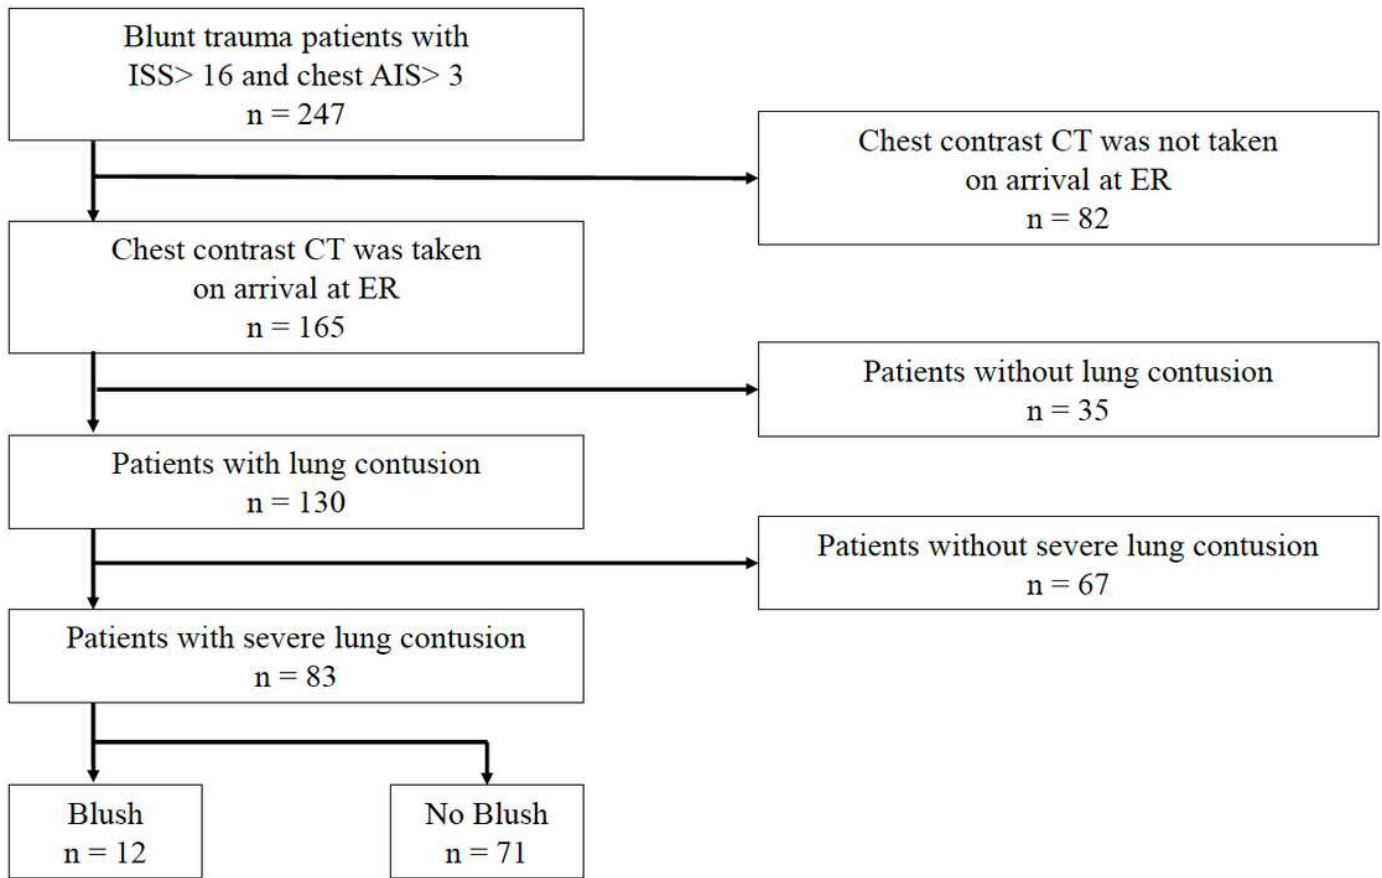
Blunt trauma patients with ISS> 16 and chest AIS> 3
n = 247

Chest contrast CT was not taken on arrival at ER
n = 82

Chest contrast CT was taken on arrival at ER
n = 165

Patients without lung contusion
n = 35

Patients with lung contusion
n = 130

Patients without severe lung contusion
n = 67

Patients with severe lung contusion
n = 83

Blush
n = 12

No Blush
n = 71